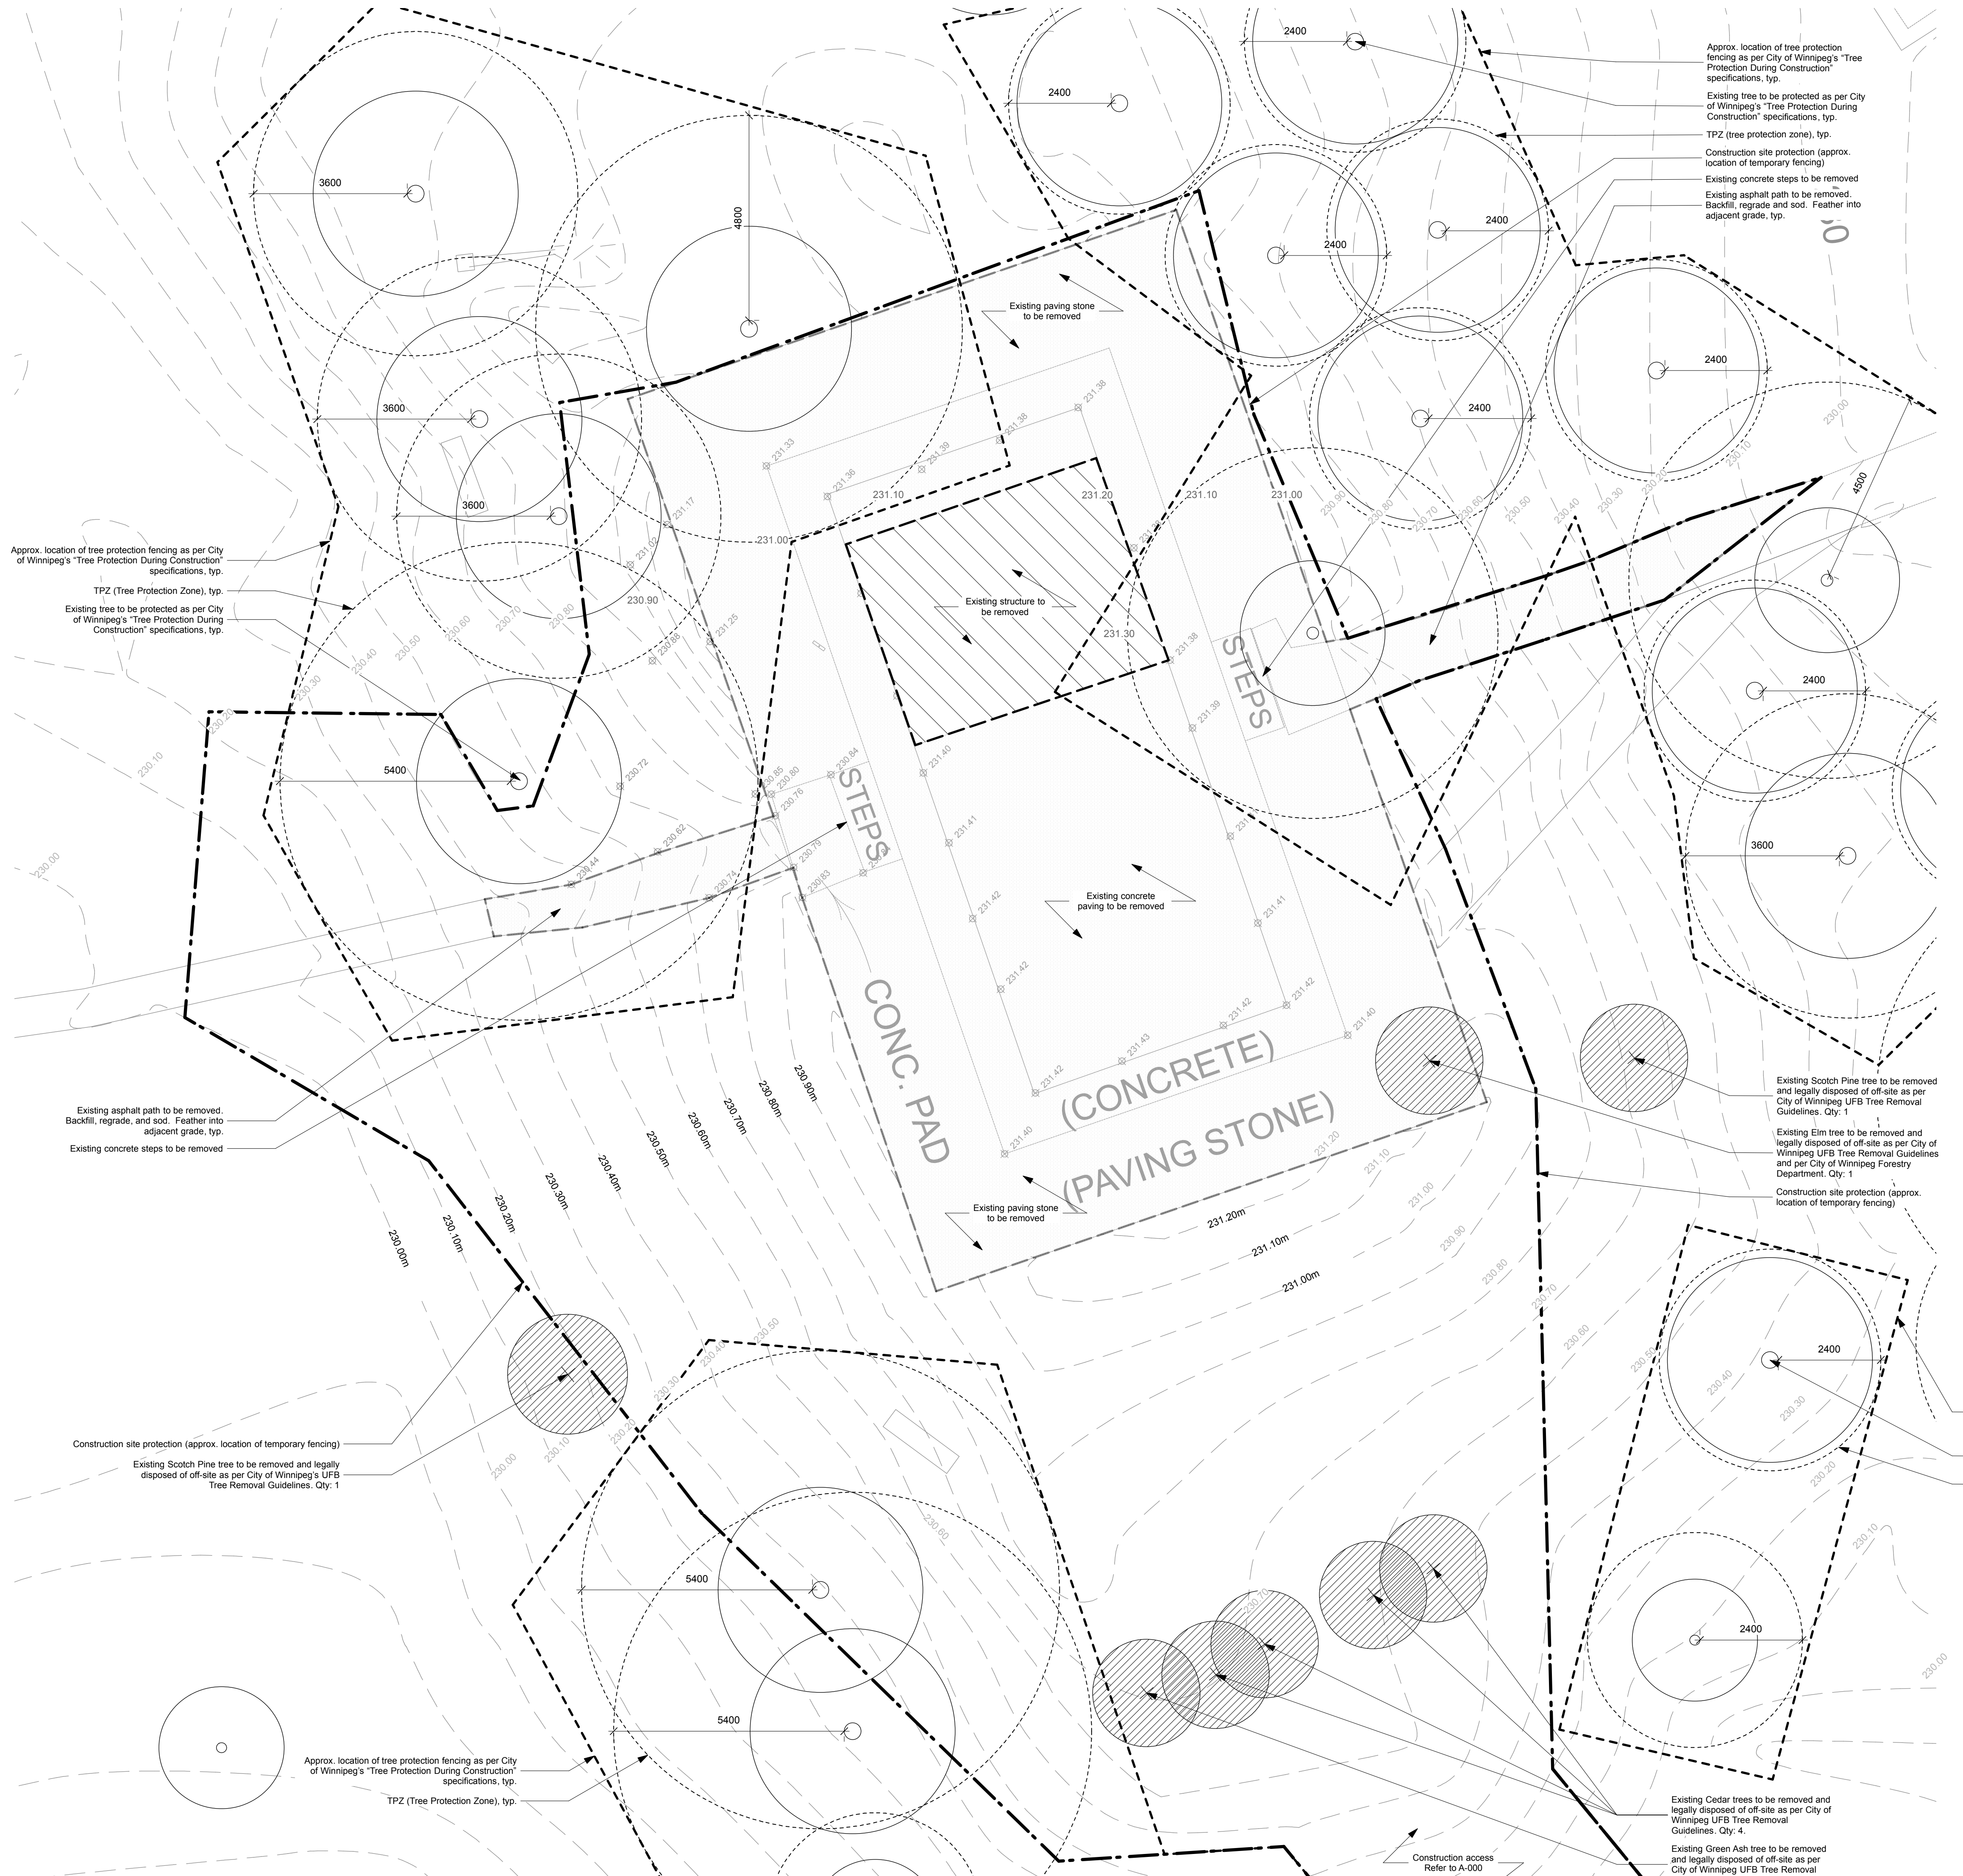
Approx. location of tree protection fencing as per City of Winnipeg's "Tree Protection During Construction" specifications, typ.

Existing tree to be protected as per City of Winnipeg's "Tree Protection During Construction" specifications, typ.

TPZ (tree protection zone), typ.

Construction site protection (approx. location of temporary fencing)

Existing concrete steps to be removed

Existing asphalt path to be removed. Backfill, regrade and sod. Feather into adjacent grade, typ.

2400
2400
2400
2400
2400
2400
2400
2400
2400
2400
3600
3600
3600
3600
4800
4500
5400
5400
5400

Existing paving stone to be removed

Existing structure to be removed

Existing concrete paving to be removed

Existing paving stone to be removed

STEPS
STEPS
CONC. PAD
(CONCRETE)
(PAVING STONE)

231.33
231.36
231.39
231.38
231.38
231.10
231.20
231.10
231.00
231.17
231.02
231.00
230.90
231.25
230.88
231.30
231.38
231.39
231.40
230.85
230.80
230.76
230.84
230.79
230.83
230.72
230.82
230.74
230.44
231.41
231.42
231.42
231.41
231.42
231.42
231.43
231.42
231.40
231.40
230.00
230.10
230.20
230.30
230.40
230.50
230.60
230.70
230.80
230.90
230.00m
230.10m
230.20m
230.30m
230.40m
230.50m
230.60m
230.70m
230.80m
230.90m
231.20m
231.10m
231.00m
231.20
231.10
231.00
230.90
230.80
230.70
230.60
230.50
230.40
230.30
230.20
230.10
230.00

Approx. location of tree protection fencing as per City of Winnipeg's "Tree Protection During Construction" specifications, typ.

TPZ (Tree Protection Zone), typ.

Existing tree to be protected as per City of Winnipeg's "Tree Protection During Construction" specifications, typ.

Existing asphalt path to be removed. Backfill, regrade, and sod. Feather into adjacent grade, typ.

Existing concrete steps to be removed

Construction site protection (approx. location of temporary fencing)

Existing Scotch Pine tree to be removed and legally disposed of off-site as per City of Winnipeg's UFB Tree Removal Guidelines. Qty: 1

Approx. location of tree protection fencing as per City of Winnipeg's "Tree Protection During Construction" specifications, typ.

TPZ (Tree Protection Zone), typ.

Existing Scotch Pine tree to be removed and legally disposed of off-site as per City of Winnipeg UFB Tree Removal Guidelines. Qty: 1

Existing Elm tree to be removed and legally disposed of off-site as per City of Winnipeg UFB Tree Removal Guidelines and per City of Winnipeg Forestry Department. Qty: 1

Construction site protection (approx. location of temporary fencing)

Existing Cedar trees to be removed and legally disposed of off-site as per City of Winnipeg UFB Tree Removal Guidelines. Qty: 4.

Existing Green Ash tree to be removed and legally disposed of off-site as per City of Winnipeg UFB Tree Removal

Construction access Refer to A-000